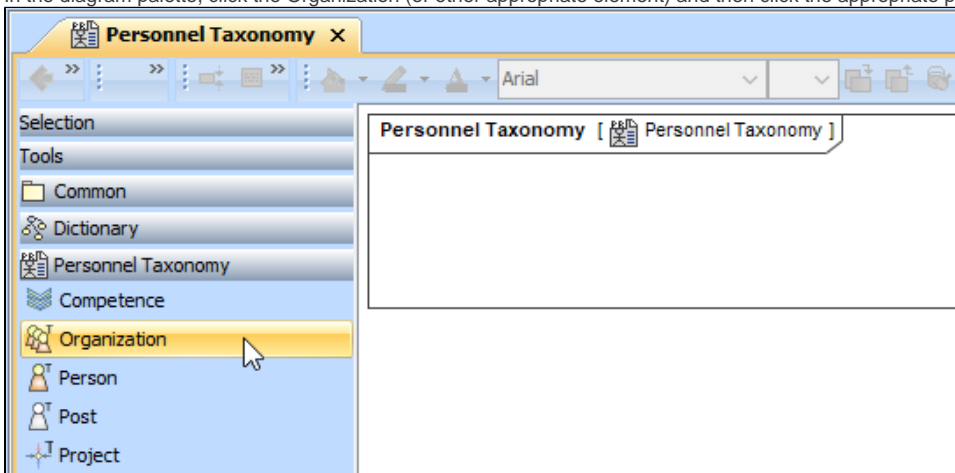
In the diagram palette, click the Organization (or other appropriate element) and then click the appropriate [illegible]

Personnel Taxonomy ×

Arial

Selection
Tools
Common
Dictionary
Personnel Taxonomy
Competence
Organization
Person
Post
Project

Personnel Taxonomy [ Personnel Taxonomy ]